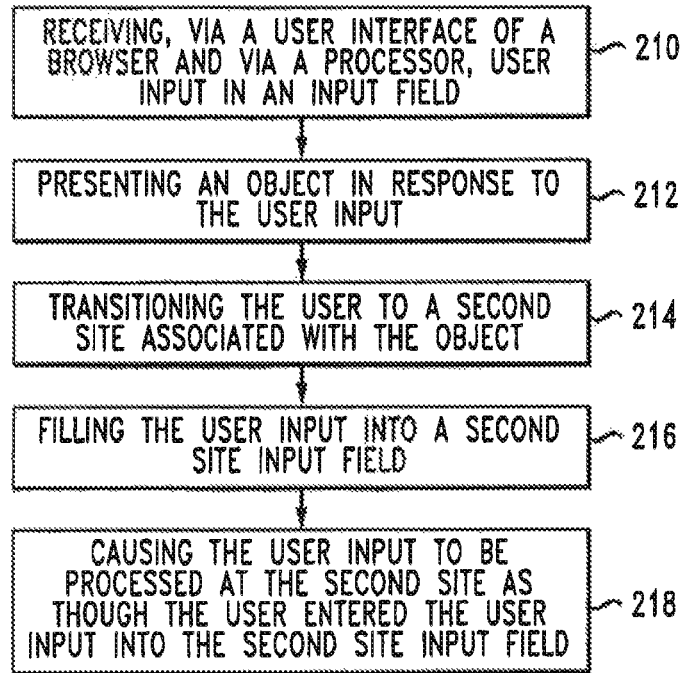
RECEIVING, VIA A USER INTERFACE OF A BROWSER AND VIA A PROCESSOR, USER INPUT IN AN INPUT FIELD

210

PRESENTING AN OBJECT IN RESPONSE TO THE USER INPUT

212

TRANSITIONING THE USER TO A SECOND SITE ASSOCIATED WITH THE OBJECT

214

FILLING THE USER INPUT INTO A SECOND SITE INPUT FIELD

216

CAUSING THE USER INPUT TO BE PROCESSED AT THE SECOND SITE AS THOUGH THE USER ENTERED THE USER INPUT INTO THE SECOND SITE INPUT FIELD

218